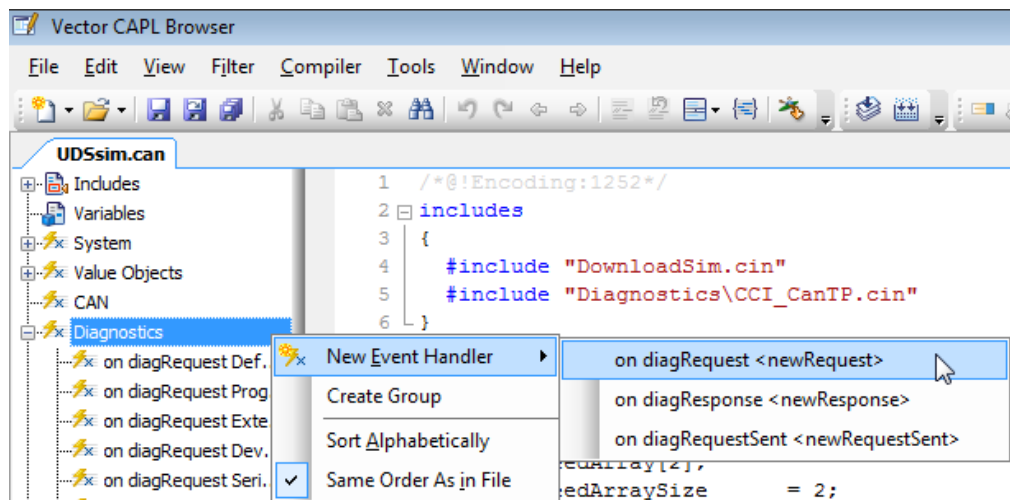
Vector CAPL Browser

File Edit View Filter Compiler Tools Window Help

UDSsim.can

Includes
Variables
System
Value Objects
CAN
Diagnostics
on diagRequest Def.
on diagRequest Prog
on diagRequest Exte
on diagRequest Dev.
on diagRequest Seri.

1 /*@!Encoding:1252*/
2 includes
3 {
4 #include "DownloadSim.cin"
5 #include "Diagnostics\CCI_CanTP.cin"
6 }

edArray[2];
edArraySize = 2;

New Event Handler
Create Group
Sort Alphabetically
Same Order As in File

on diagRequest <newRequest>
on diagResponse <newResponse>
on diagRequestSent <newRequestSent>